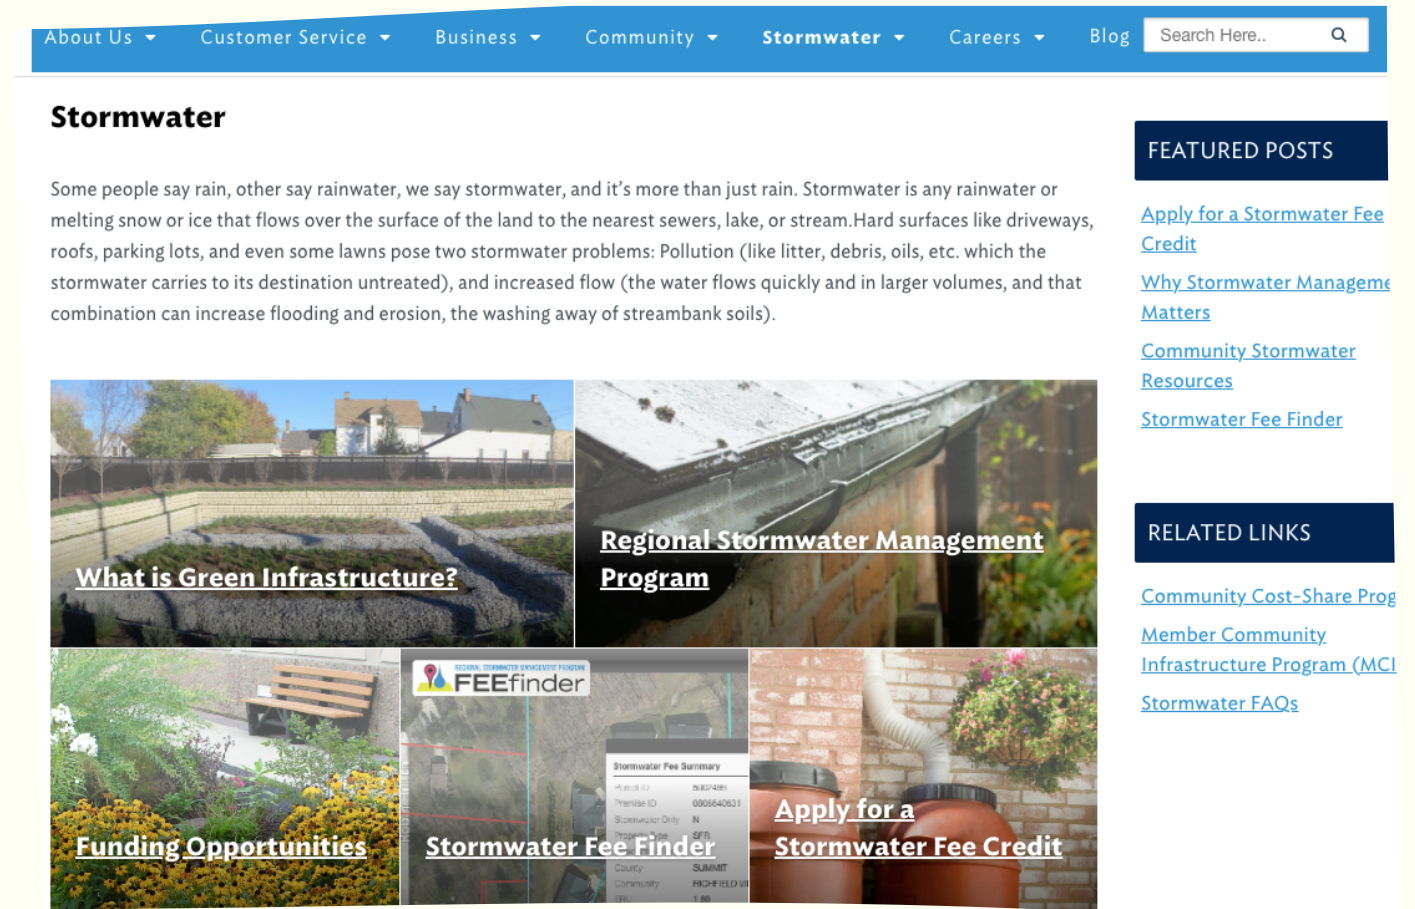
About Us Customer Service Business Community Stormwater Careers Blog Search Here..

Stormwater

Some people say rain, other say rainwater, we say stormwater, and it's more than just rain. Stormwater is any rainwater or melting snow or ice that flows over the surface of the land to the nearest sewers, lake, or stream.Hard surfaces like driveways, roofs, parking lots, and even some lawns pose two stormwater problems: Pollution (like litter, debris, oils, etc. which the stormwater carries to its destination untreated), and increased flow (the water flows quickly and in larger volumes, and that combination can increase flooding and erosion, the washing away of streambank soils).

What is Green Infrastructure?

Regional Stormwater Management Program

Funding Opportunities

FEEfinder

Stormwater Fee Summary

Stormwater Fee Finder

Apply for a Stormwater Fee Credit

FEATURED POSTS

Apply for a Stormwater Fee Credit

Why Stormwater Manageme Matters

Community Stormwater Resources

Stormwater Fee Finder

RELATED LINKS

Community Cost-Share Prog

Member Community Infrastructure Program (MCI

Stormwater FAQs